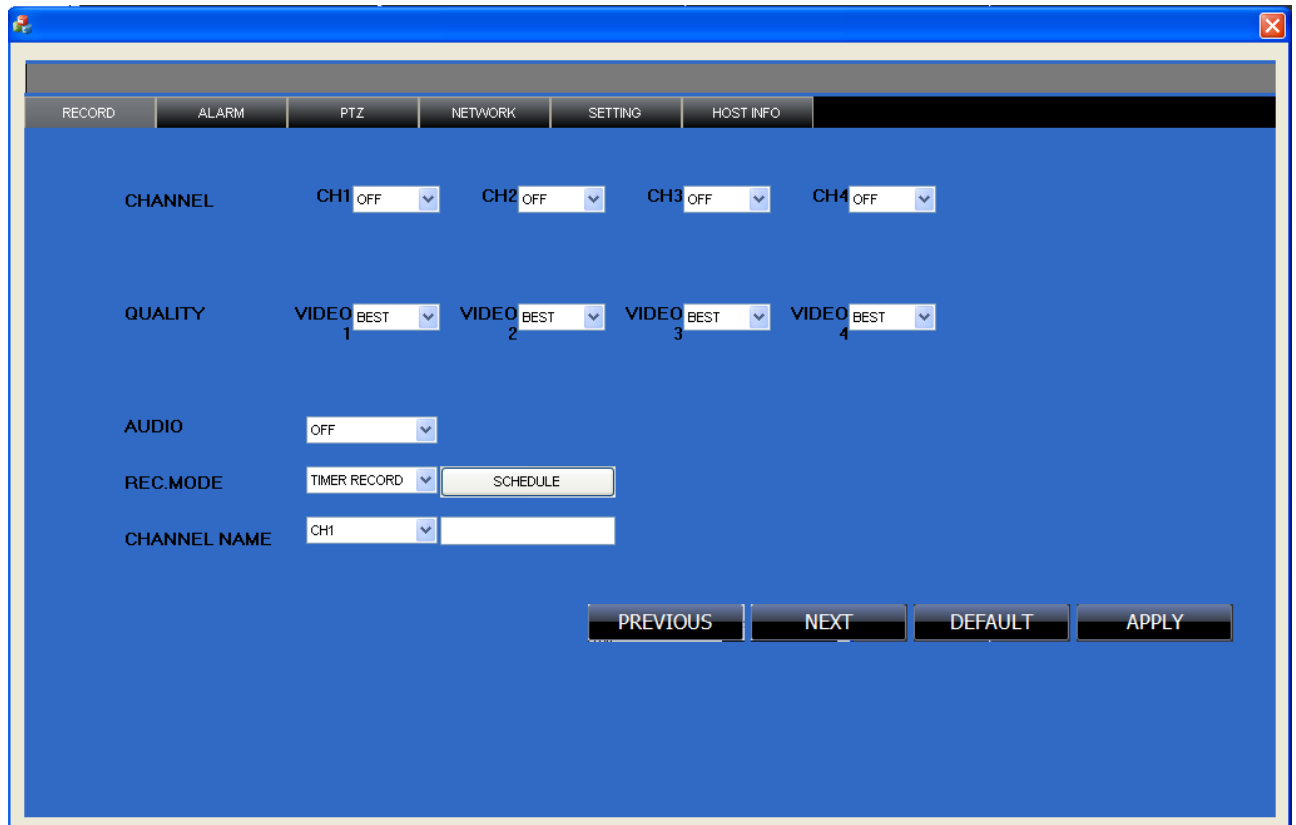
RECORD ALARM PTZ NETWORK SETTING HOST INFO

CHANNEL CH1 OFF CH2 OFF CH3 OFF CH4 OFF

QUALITY VIDEO 1 BEST VIDEO 2 BEST VIDEO 3 BEST VIDEO 4 BEST

AUDIO OFF

REC.MODE TIMER RECORD SCHEDULE

CHANNEL NAME CH1

PREVIOUS NEXT DEFAULT APPLY